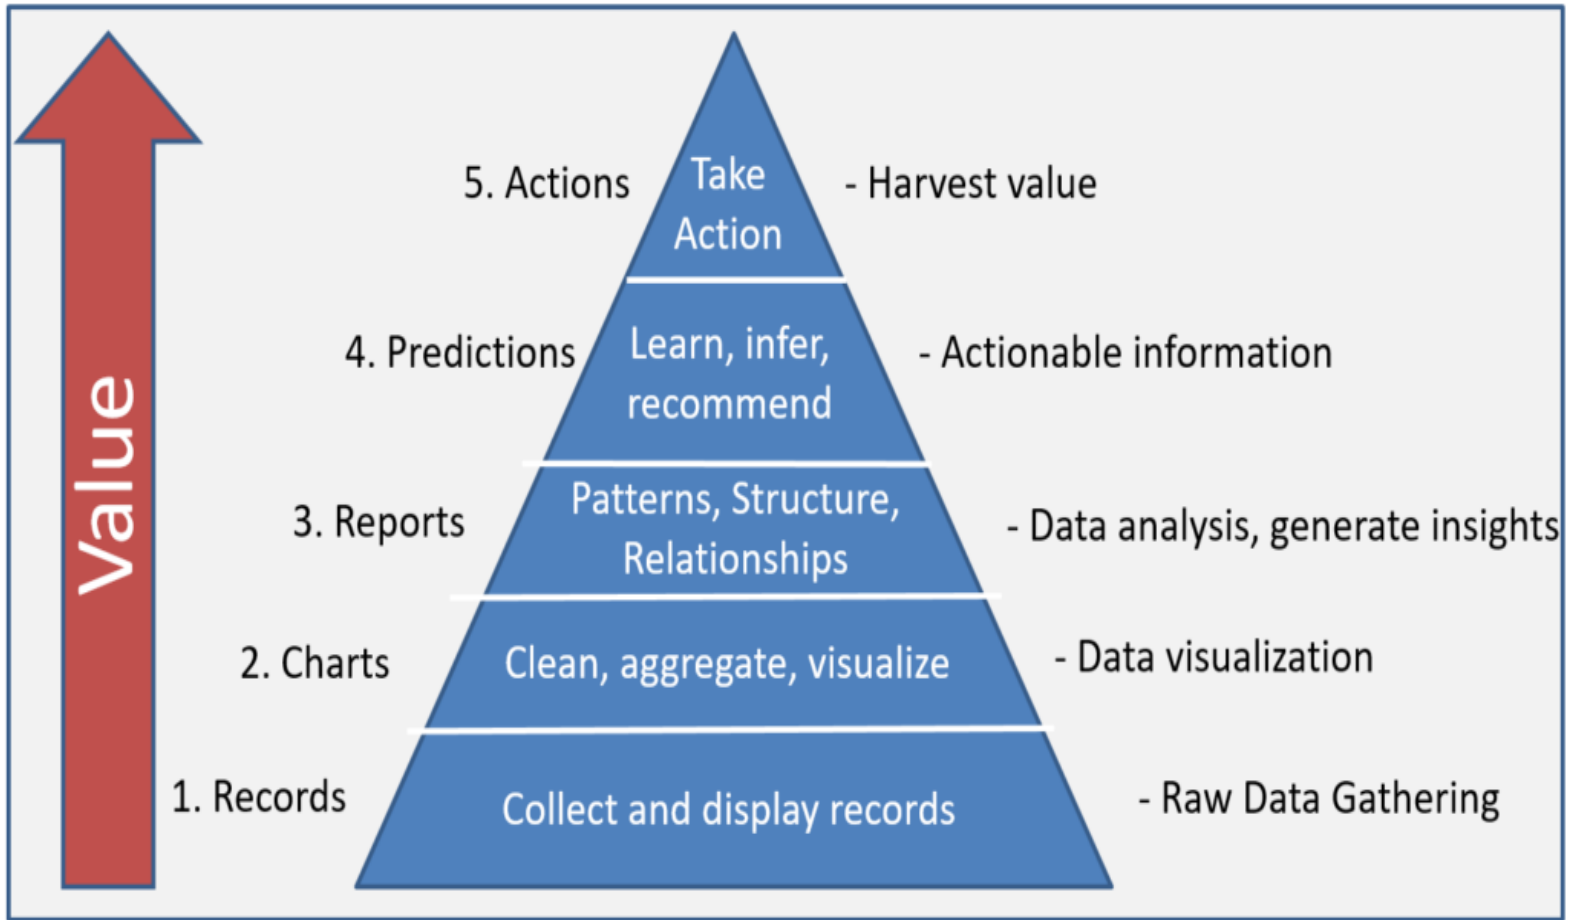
Value

5. Actions Take Action - Harvest value

4. Predictions Learn, infer, recommend - Actionable information

3. Reports Patterns, Structure, Relationships - Data analysis, generate insights

2. Charts Clean, aggregate, visualize - Data visualization

1. Records Collect and display records - Raw Data Gathering